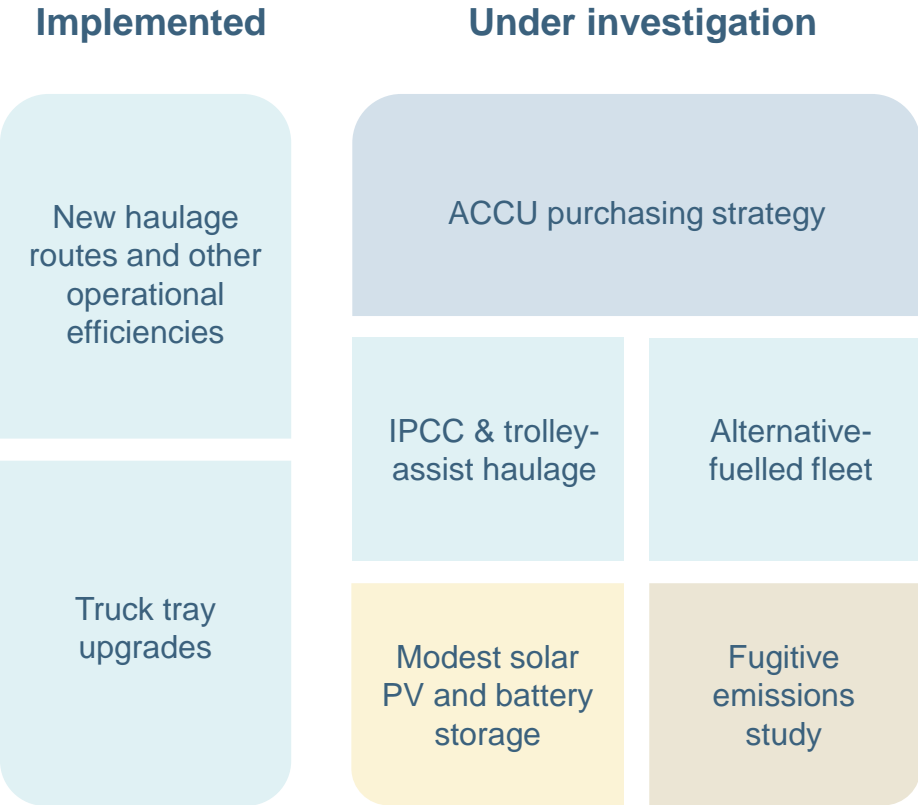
Implemented

Under investigation

New haulage routes and other operational efficiencies

Truck tray upgrades

ACCU purchasing strategy

IPCC & trolley-assist haulage

Alternative-fuelled fleet

Modest solar PV and battery storage

Fugitive emissions study